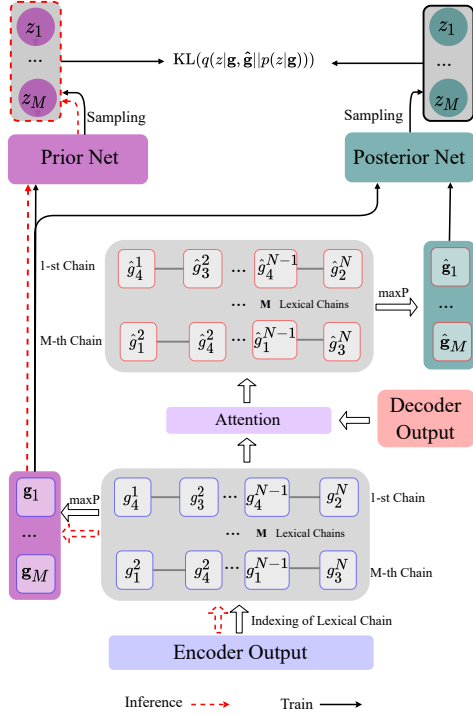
$z_1$
...
$z_M$

$\text{KL}(q(z|\mathbf{g}, \hat{\mathbf{g}}||p(z|\mathbf{g})))$

$z_1$
...
$z_M$

Sampling

Sampling

Prior Net

Posterior Net

1-st Chain

$\hat{g}_4^1$ $\hat{g}_3^2$ ... $\hat{g}_4^{N-1}$ $\hat{g}_2^N$

... **M** Lexical Chains

maxP

$\hat{\mathbf{g}}_1$
...
$\hat{\mathbf{g}}_M$

M-th Chain

$\hat{g}_1^2$ $\hat{g}_4^2$ ... $\hat{g}_1^{N-1}$ $\hat{g}_3^N$

Attention

Decoder Output

$\mathbf{g}_1$
...
$\mathbf{g}_M$

maxP

$g_4^1$ $g_3^2$ ... $g_4^{N-1}$ $g_2^N$

1-st Chain

... **M** Lexical Chains

$g_1^2$ $g_4^2$ ... $g_1^{N-1}$ $g_3^N$

M-th Chain

Indexing of Lexical Chain

Encoder Output

Inference

Train